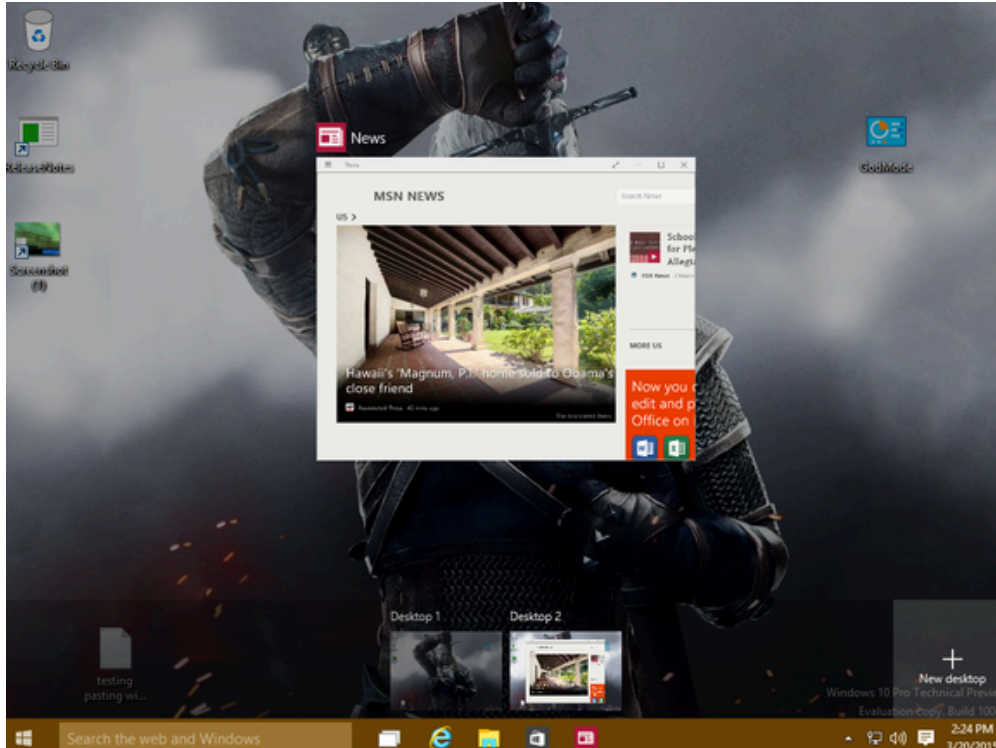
Recycle Bin

ReleaseNotes

Screenshot (1)

GodMode

News

News

MSN NEWS

Search News

US >

Hawaii's 'Magnum, P.I.' home sold to Obama's close friend

Associated Press

School for Ple Allegi

FOX News

MORE US

Now you c edit and p Office on

testing pasting wi...

Desktop 1

Desktop 2

New desktop

Windows 10 Pro Technical Previ
Evaluation copy. Build 100

Search the web and Windows

2:24 PM
3/20/2015